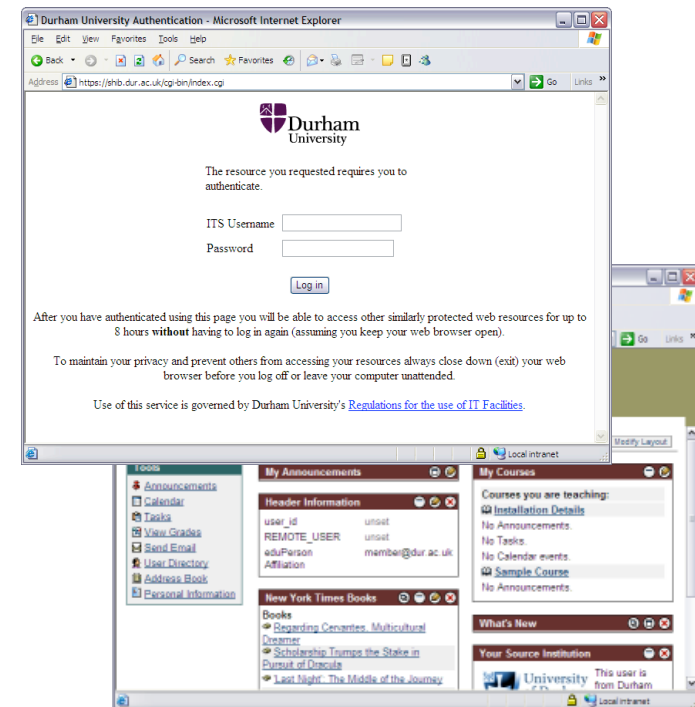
Durham University Authentication - Microsoft Internet Explorer

File Edit View Favorites Tools Help

Back Search Favorites

Address https://shib.dur.ac.uk/cgi-bin/index.cgi Go Links »

Durham University

The resource you requested requires you to authenticate.

ITS Username

Password

Log in

After you have authenticated using this page you will be able to access other similarly protected web resources for up to 8 hours **without** having to log in again (assuming you keep your web browser open).

To maintain your privacy and prevent others from accessing your resources always close down (exit) your web browser before you log off or leave your computer unattended.

Use of this service is governed by Durham University's Regulations for the use of IT Facilities.

Local intranet

Go Links

Modify Layout

Tools

Announcements
Calendar
Tasks
View Grades
Send Email
User Directory
Address Book
Personal Information

My Announcements

Header Information

| user_id | unset |
|---|---|
| REMOTE_USER | unset |
| eduPerson Affiliation | member@dur.ac.uk |

New York Times Books

Books
Regarding Cervantes, Multicultural Dreamer
Scholarship Trumps the Stake in Pursuit of Dracula
'Last Night': The Middle of the Journey

My Courses

Courses you are teaching:
Installation Details
No Announcements.
No Tasks.
No Calendar events.
Sample Course
No Announcements.

What's New

Your Source Institution

University
This user is from Durham

Local intranet